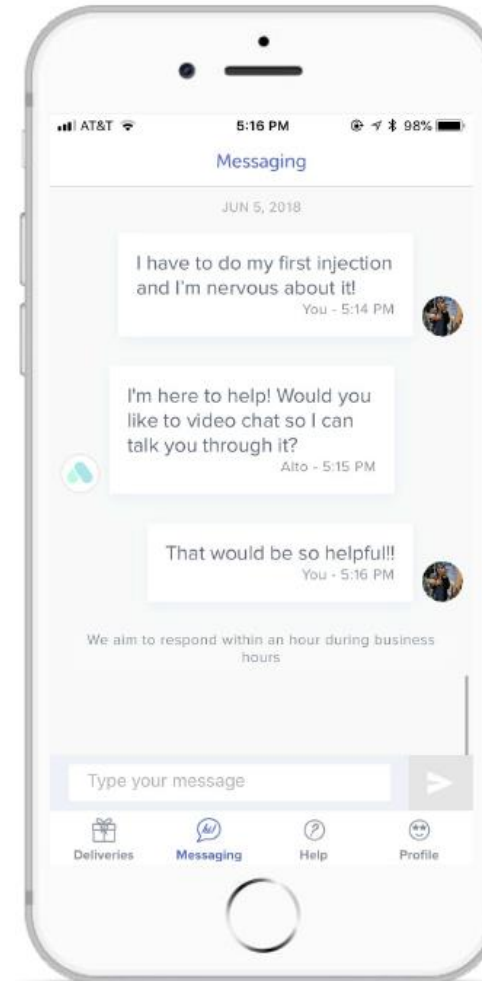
AT&T 5:16 PM 98%

Messaging

JUN 5, 2018

I have to do my first injection and I'm nervous about it!
You - 5:14 PM

I'm here to help! Would you like to video chat so I can talk you through it?
Alto - 5:15 PM

That would be so helpful!!
You - 5:16 PM

We aim to respond within an hour during business hours

Type your message

Deliveries Messaging Help Profile